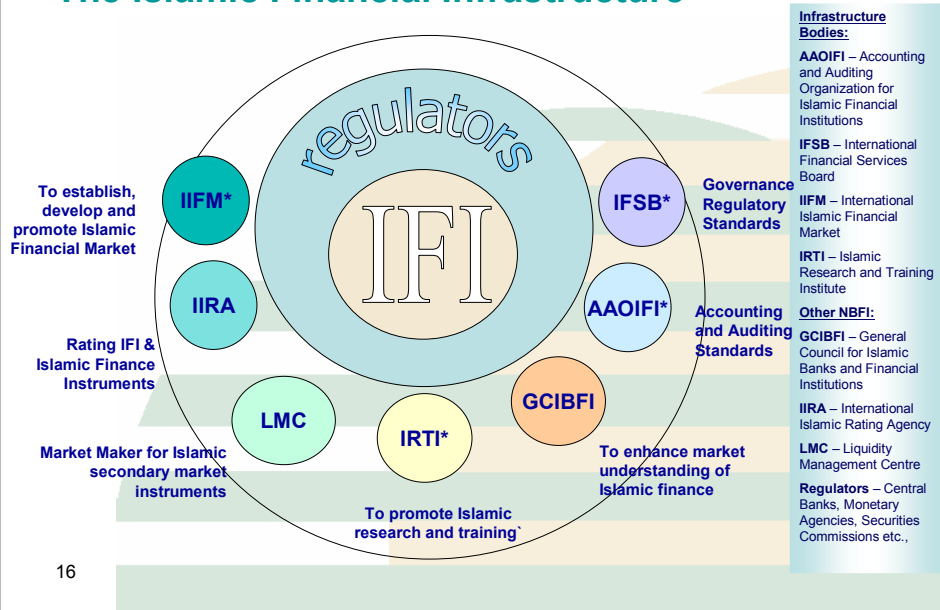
The Islamic Financial Infrastructure

regulators

IFI

IIFM*

To establish, develop and promote Islamic Financial Market

IIRA

Rating IFI & Islamic Finance Instruments

LMC

Market Maker for Islamic secondary market instruments

IRTI*

To promote Islamic research and training`

GCIBFI

To enhance market understanding of Islamic finance

IFSB*

Governance Regulatory Standards

AAOIFI*

Accounting and Auditing Standards

Infrastructure Bodies:

AAOIFI – Accounting and Auditing Organization for Islamic Financial Institutions

IFSB – International Financial Services Board

IIFM – International Islamic Financial Market

IRTI – Islamic Research and Training Institute

Other NBFI:

GCIBFI – General Council for Islamic Banks and Financial Institutions

IIRA – International Islamic Rating Agency

LMC – Liquidity Management Centre

Regulators – Central Banks, Monetary Agencies, Securities Commissions etc.,

16